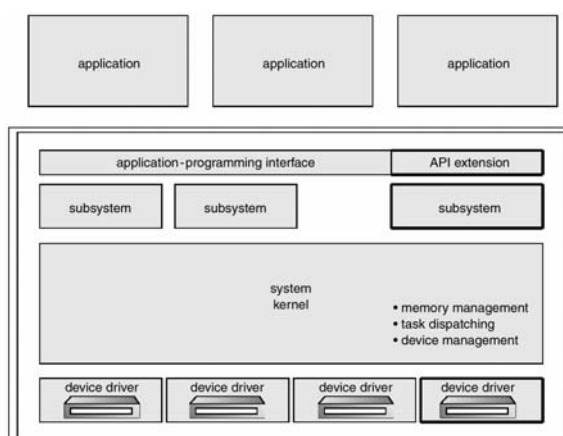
application

application

application

application-programming interface

API extension

subsystem

subsystem

subsystem

system kernel

• memory management
• task dispatching
• device management

device driver

device driver

device driver

device driver